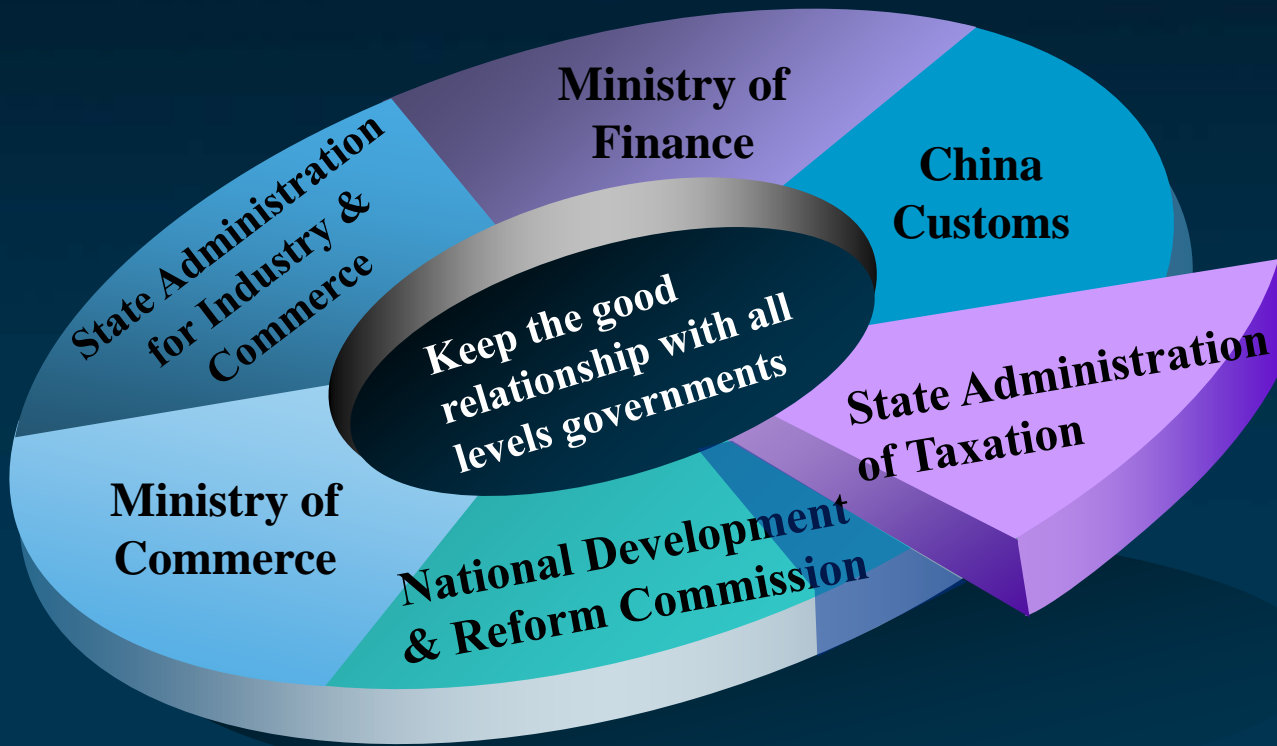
Ministry of Finance

China Customs

State Administration for Industry & Commerce

Keep the good relationship with all levels governments

State Administration of Taxation

Ministry of Commerce

National Development & Reform Commission